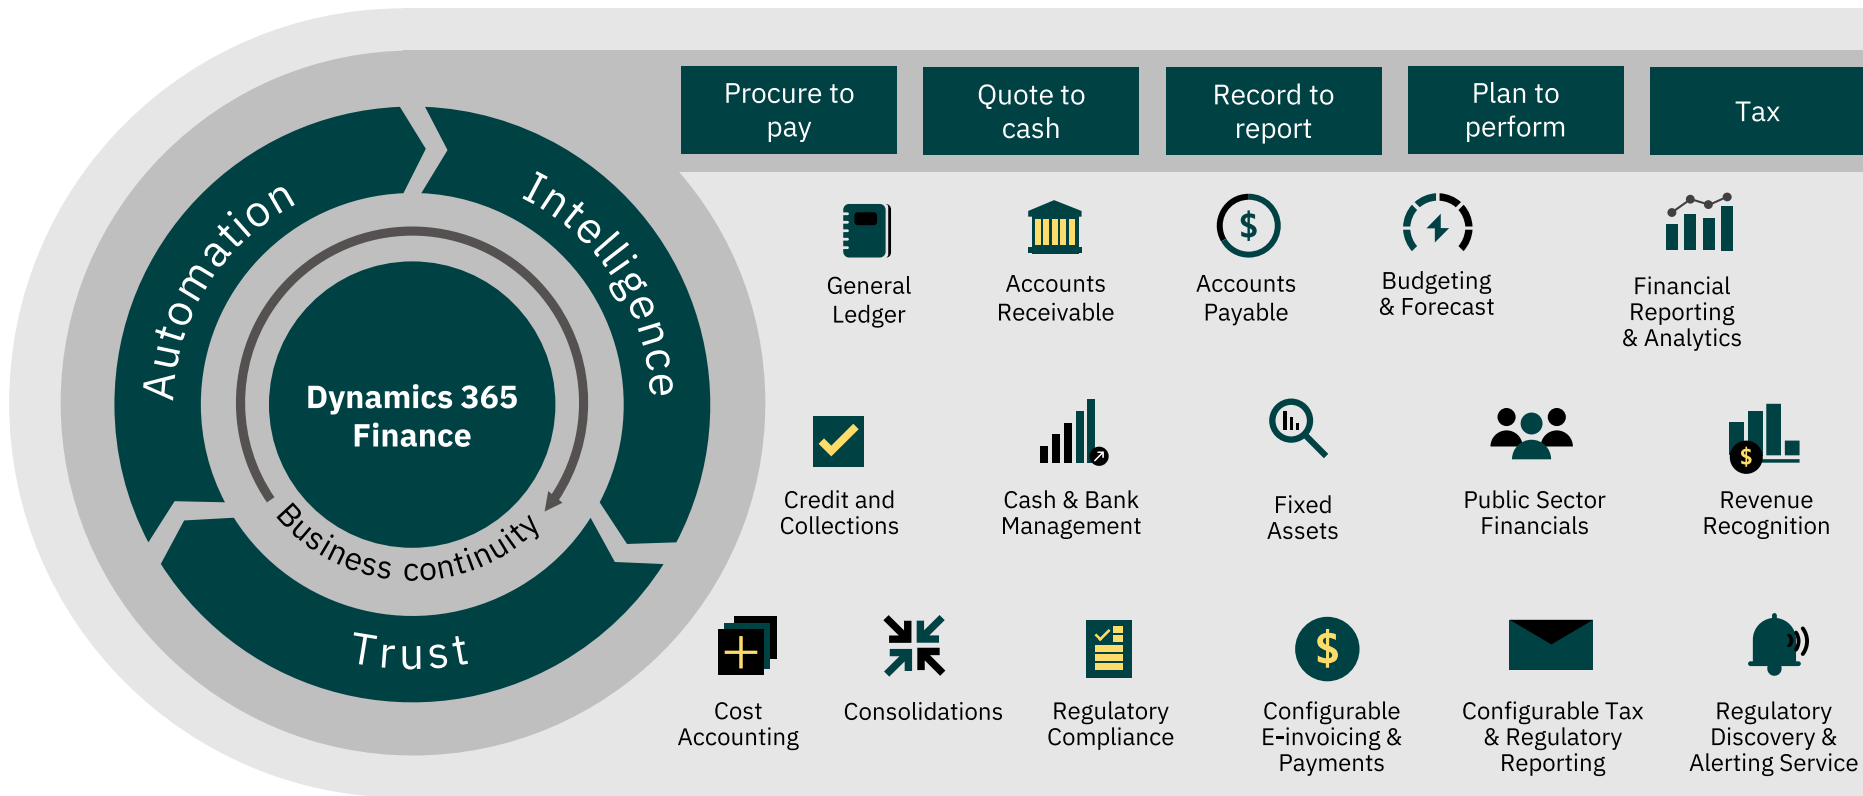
Automation

Intelligence

Dynamics 365 Finance

Business continuity

Trust

Procure to pay

Quote to cash

Record to report

Plan to perform

Tax

General Ledger

Accounts Receivable

Accounts Payable

Budgeting & Forecast

Financial Reporting & Analytics

Credit and Collections

Cash & Bank Management

Fixed Assets

Public Sector Financials

Revenue Recognition

Cost Accounting

Consolidations

Regulatory Compliance

Configurable E-invoicing & Payments

Configurable Tax & Regulatory Reporting

Regulatory Discovery & Alerting Service